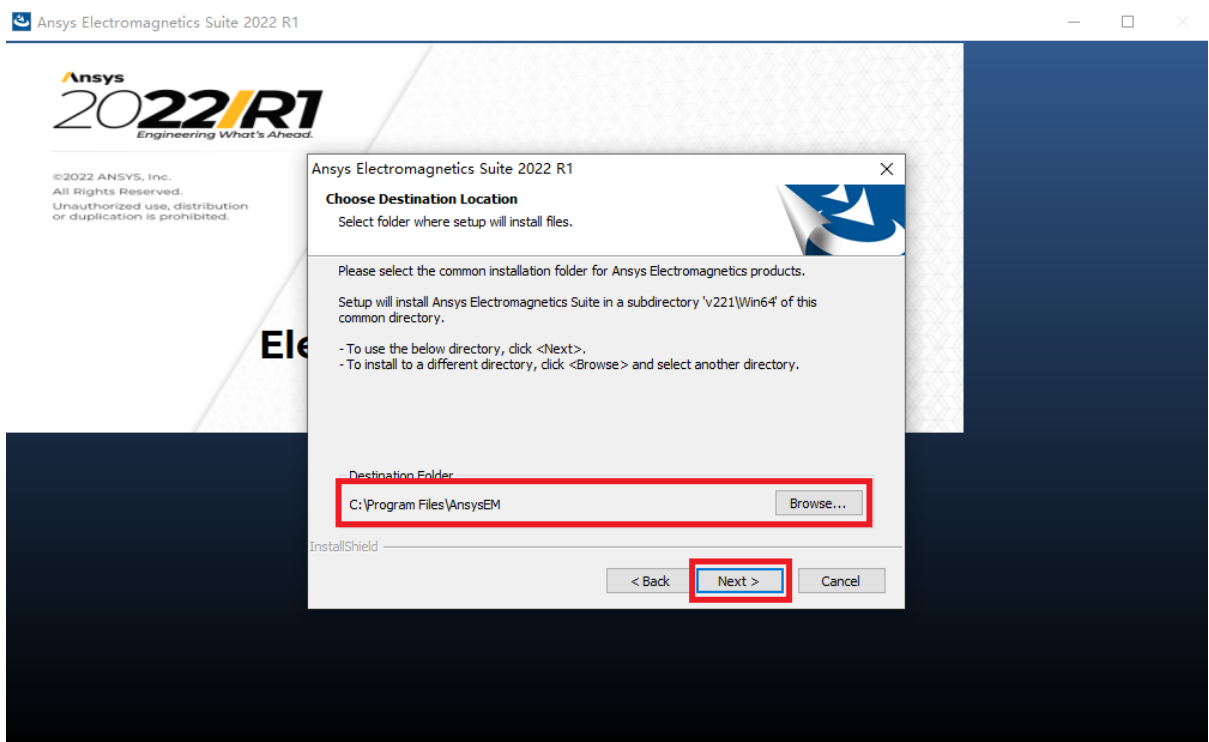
Ansys Electromagnetics Suite 2022 R1

Ansys
2022 R1
Engineering What's Ahead.

©2022 ANSYS, Inc.
All Rights Reserved.
Unauthorized use, distribution or duplication is prohibited.

Ele

Ansys Electromagnetics Suite 2022 R1

Choose Destination Location
Select folder where setup will install files.

Please select the common installation folder for Ansys Electromagnetics products.

Setup will install Ansys Electromagnetics Suite in a subdirectory 'v221\Win64' of this common directory.

- To use the below directory, click <Next>.
- To install to a different directory, click <Browse> and select another directory.

Destination Folder
C:\Program Files\AnsysEM
Browse...

InstallShield

< Back
Next >
Cancel